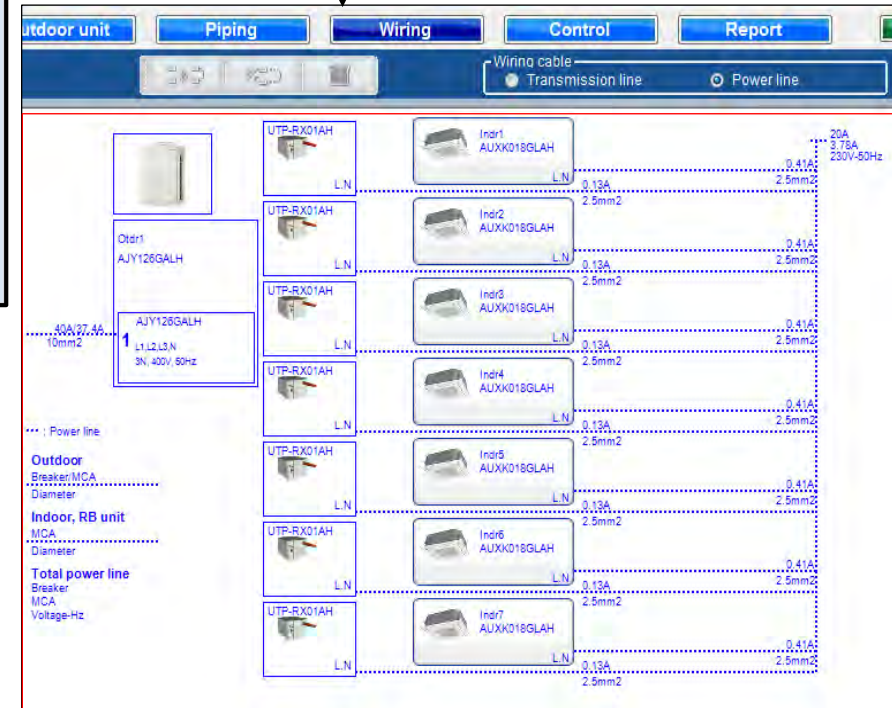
utdoor unit
Piping
Wiring
Control
Report

Wiring cable
Transmission line
Power line

Otdr1
AJY126GALH

AJY126GALH
1
L1,L2,L3,N
3N, 400V, 50Hz

40A/37.4A
10mm2

UTP-RX01AH
L.N
Indr1
AUXK018GLAH
L.N
0.13A
2.5mm2
0.41A
2.5mm2

UTP-RX01AH
L.N
Indr2
AUXK018GLAH
L.N
0.13A
2.5mm2
0.41A
2.5mm2

UTP-RX01AH
L.N
Indr3
AUXK018GLAH
L.N
0.13A
2.5mm2
0.41A
2.5mm2

UTP-RX01AH
L.N
Indr4
AUXK018GLAH
L.N
0.13A
2.5mm2
0.41A
2.5mm2

UTP-RX01AH
L.N
Indr5
AUXK018GLAH
L.N
0.13A
2.5mm2
0.41A
2.5mm2

UTP-RX01AH
L.N
Indr6
AUXK018GLAH
L.N
0.13A
2.5mm2
0.41A
2.5mm2

UTP-RX01AH
L.N
Indr7
AUXK018GLAH
L.N
0.13A
2.5mm2
0.41A
2.5mm2

20A
3.78A
230V-50Hz

: Power line

Outdoor
Breaker/MCA
Diameter

Indoor, RB unit
MCA
Diameter

Total power line
Breaker
MCA
Voltage-Hz